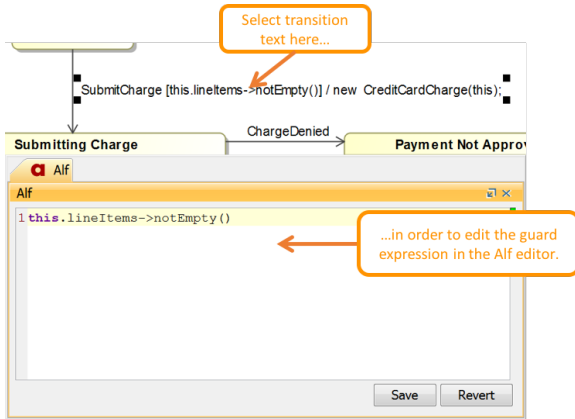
Select transition text here…

SubmitCharge [this.lineItems->notEmpty()] / new CreditCardCharge(this);

Submitting Charge

ChargeDenied

Payment Not Approv

Alf

Alf

1 this.lineItems->notEmpty()

…in order to edit the guard expression in the Alf editor.

Save

Revert